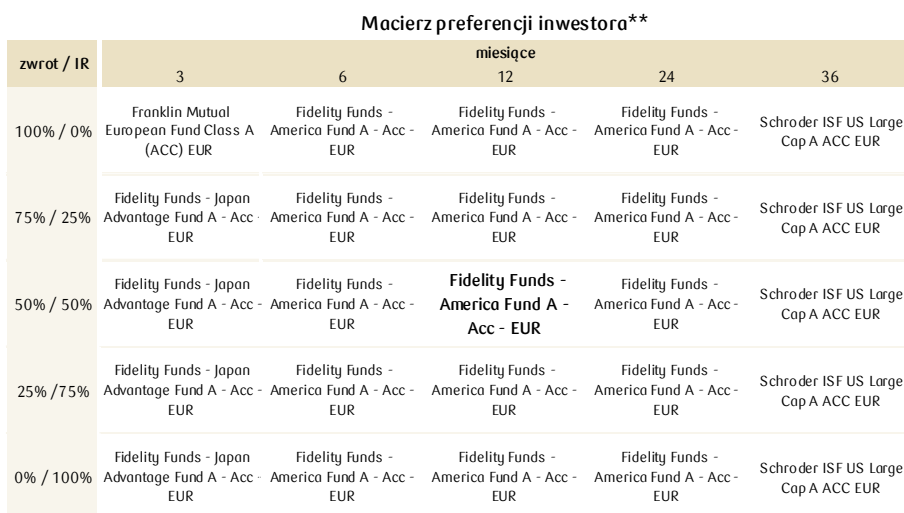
Macierz preferencji inwestora**

| zwrot / IR | miesiące 3 | 6 | 12 | 24 | 36 |
|---|---|---|---|---|---|
| 100% / 0% | Franklin Mutual European Fund Class A (ACC) EUR | Fidelity Funds - America Fund A - Acc - EUR | Fidelity Funds - America Fund A - Acc - EUR | Fidelity Funds - America Fund A - Acc - EUR | Schroder ISF US Large Cap A ACC EUR |
| 75% / 25% | Fidelity Funds - Japan Advantage Fund A - Acc - EUR | Fidelity Funds - America Fund A - Acc - EUR | Fidelity Funds - America Fund A - Acc - EUR | Fidelity Funds - America Fund A - Acc - EUR | Schroder ISF US Large Cap A ACC EUR |
| 50% / 50% | Fidelity Funds - Japan Advantage Fund A - Acc - EUR | Fidelity Funds - America Fund A - Acc - EUR | **Fidelity Funds - America Fund A - Acc - EUR** | Fidelity Funds - America Fund A - Acc - EUR | Schroder ISF US Large Cap A ACC EUR |
| 25% /75% | Fidelity Funds - Japan Advantage Fund A - Acc - EUR | Fidelity Funds - America Fund A - Acc - EUR | Fidelity Funds - America Fund A - Acc - EUR | Fidelity Funds - America Fund A - Acc - EUR | Schroder ISF US Large Cap A ACC EUR |
| 0% / 100% | Fidelity Funds - Japan Advantage Fund A - Acc - EUR | Fidelity Funds - America Fund A - Acc - EUR | Fidelity Funds - America Fund A - Acc - EUR | Fidelity Funds - America Fund A - Acc - EUR | Schroder ISF US Large Cap A ACC EUR |